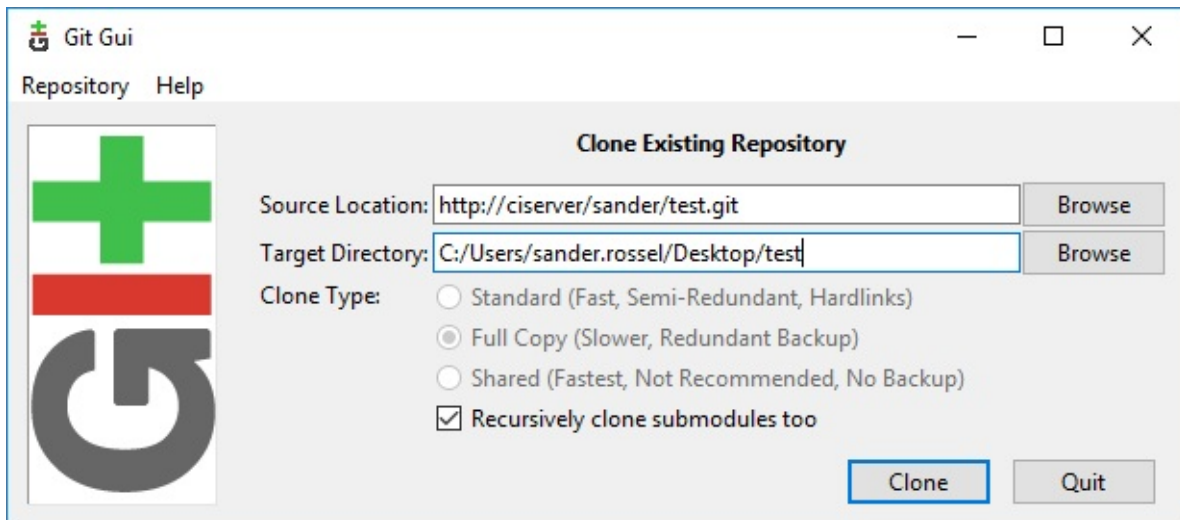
Git Gui

Repository Help

Clone Existing Repository

Source Location: http://ciserver/sander/test.git Browse

Target Directory: C:/Users/sander.rossel/Desktop/test Browse

Clone Type:

Standard (Fast, Semi-Redundant, Hardlinks)

Full Copy (Slower, Redundant Backup)

Shared (Fastest, Not Recommended, No Backup)

Recursively clone submodules too

Clone Quit